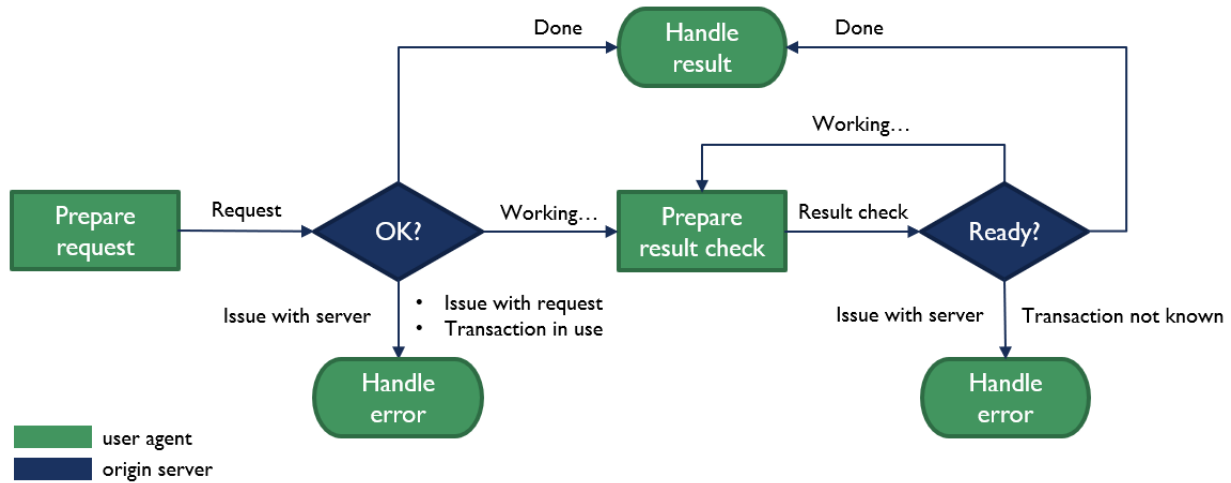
Done

Handle result

Done

Working…

Prepare request

Request

OK?

Working…

Prepare result check

Result check

Ready?

Issue with server

• Issue with request
• Transaction in use

Issue with server

Transaction not known

Handle error

Handle error

user agent

origin server